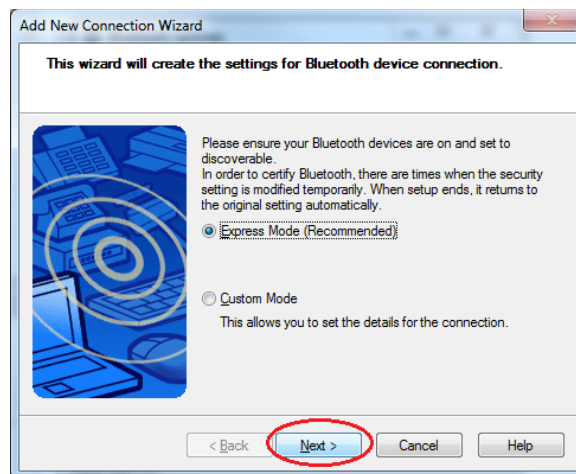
Add New Connection Wizard

This wizard will create the settings for Bluetooth device connection.

Please ensure your Bluetooth devices are on and set to discoverable.
In order to certify Bluetooth, there are times when the security setting is modified temporarily. When setup ends, it returns to the original setting automatically.

Express Mode (Recommended)

Custom Mode
This allows you to set the details for the connection.

< Back | Next > | Cancel | Help